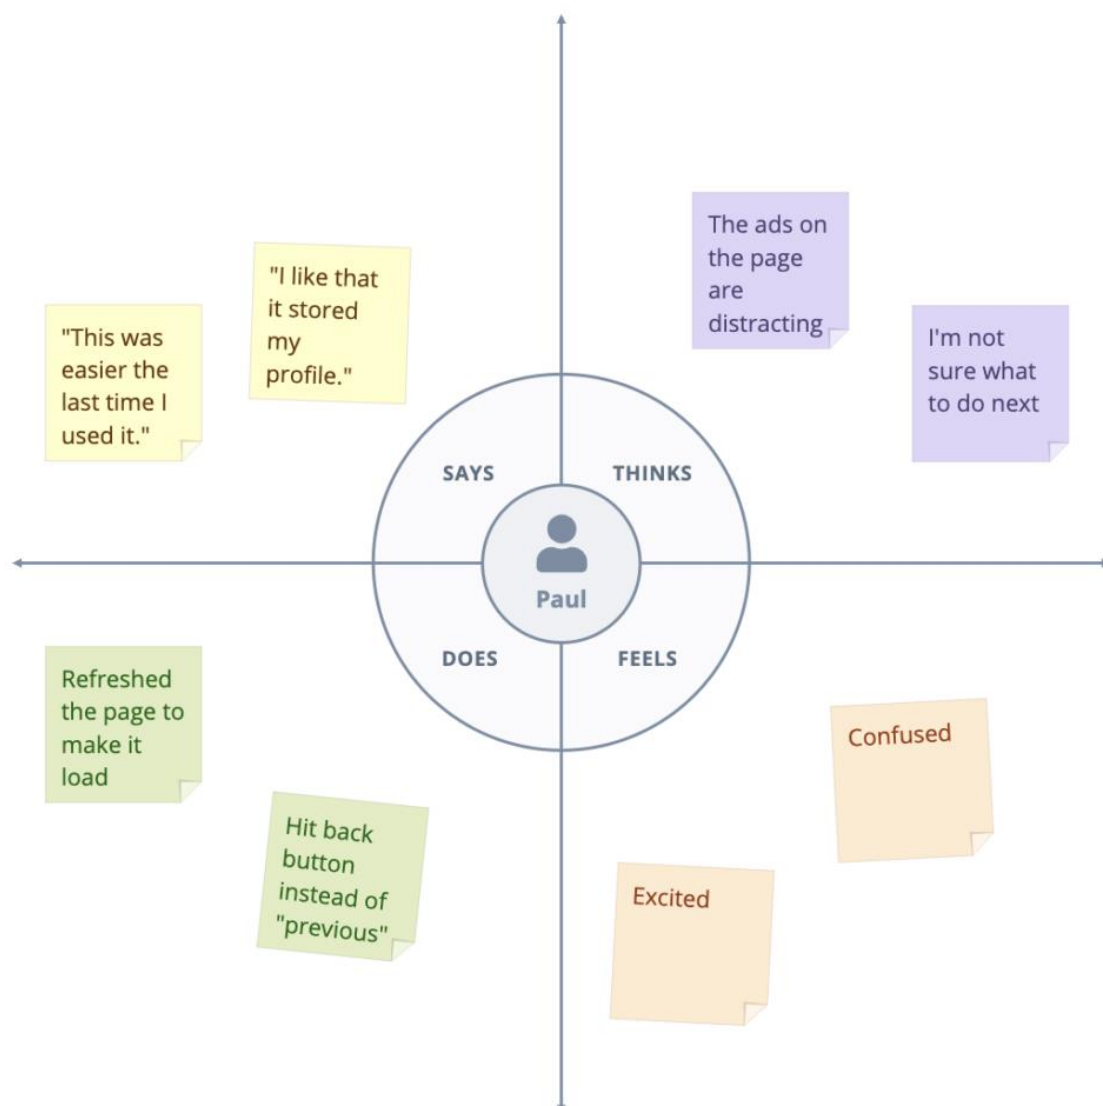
"This was easier the last time I used it."

"I like that it stored my profile."

The ads on the page are distracting

I'm not sure what to do next

SAYS

THINKS

Paul

DOES

FEELS

Refreshed the page to make it load

Hit back button instead of "previous"

Confused

Excited